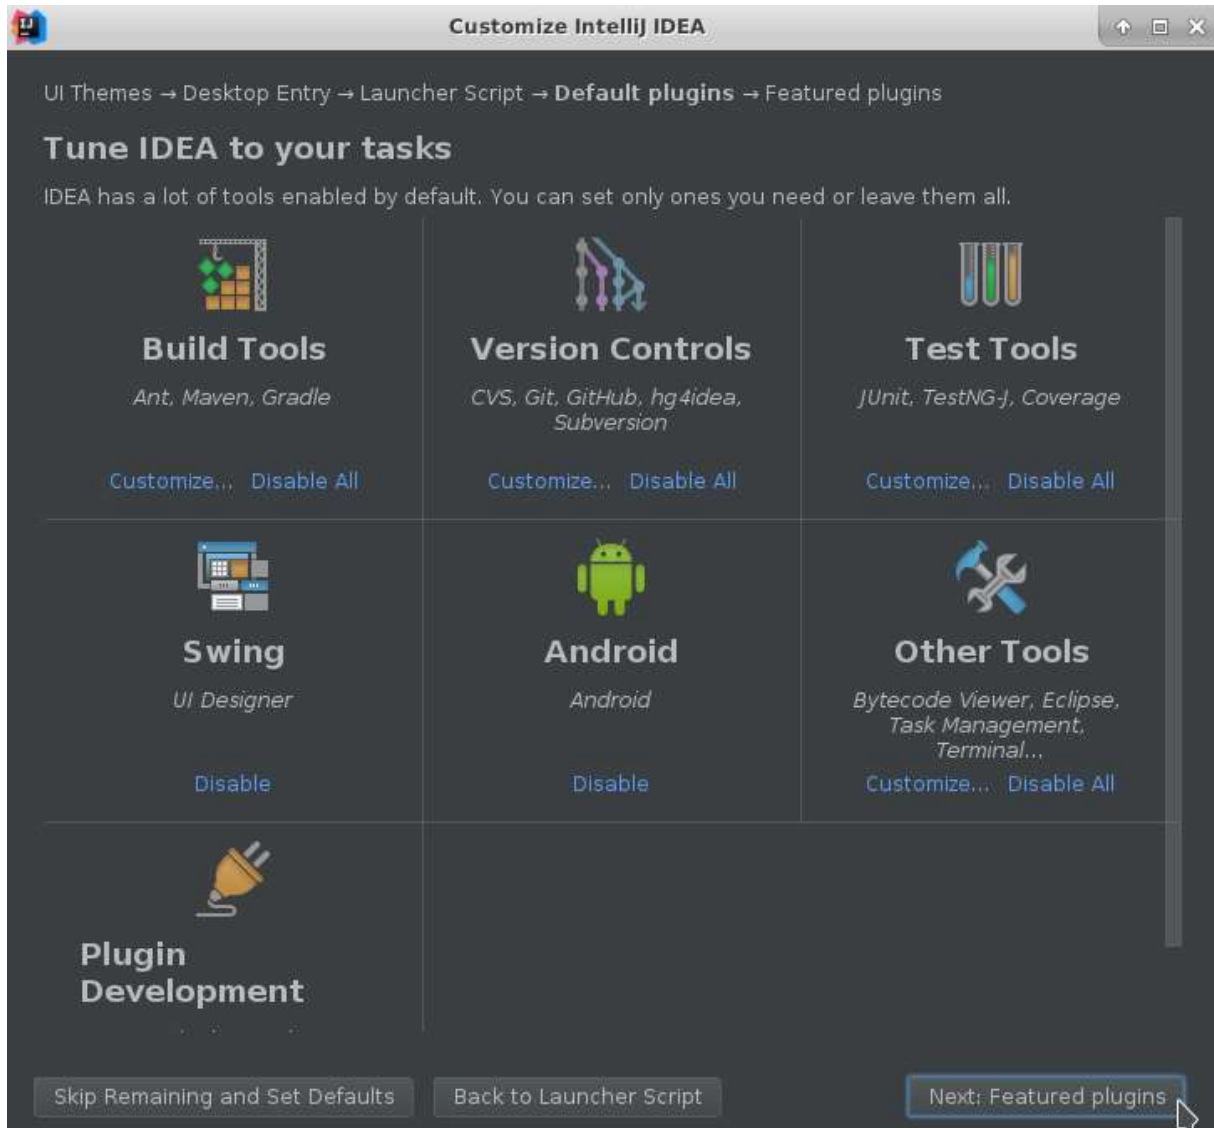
Customize IntelliJ IDEA

UI Themes → Desktop Entry → Launcher Script → **Default plugins** → Featured plugins

Tune IDEA to your tasks

IDEA has a lot of tools enabled by default. You can set only ones you need or leave them all.

Build Tools

Ant, Maven, Gradle

Customize... Disable All

Version Controls

CVS, Git, GitHub, hg4idea, Subversion

Customize... Disable All

Test Tools

JUnit, TestNG-J, Coverage

Customize... Disable All

Swing

UI Designer

Disable

Android

Android

Disable

Other Tools

Bytecode Viewer, Eclipse, Task Management, Terminal...

Customize... Disable All

Plugin Development

Skip Remaining and Set Defaults

Back to Launcher Script

Next: Featured plugins